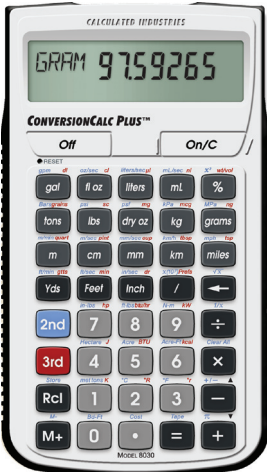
CALCULATED INDUSTRIES

GRAM 97.59265

CONVERSIONCALC PLUS™

Off

On/C

● RESET

gal
fl oz
liters
mL
%

tons
lbs
dry oz
kg
grams

m
cm
mm
km
miles

Yds
Feet
Inch
/
←

2nd
7
8
9
÷

3rd
4
5
6
×

Rcl
1
2
3
—

M+
0
•
=
+

MODEL 8030